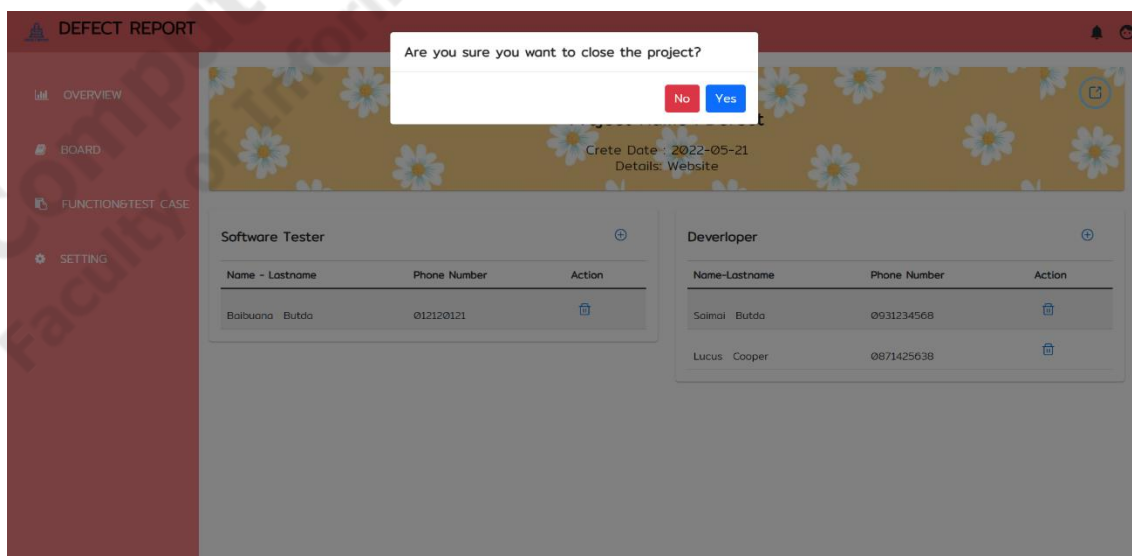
DEFECT REPORT

OVERVIEW

BOARD

FUNCTION&TEST CASE

SETTING

Are you sure you want to close the project?

No Yes

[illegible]

Crete Date : 2022-05-21
Details: Website

Software Tester

| Name - Lastname | Phone Number | Action |
|---|---|---|
| Baibuana Butda | 012120121 | |

Deverloper

| Name-Lastname | Phone Number | Action |
|---|---|---|
| Saimai Butda | 0931234568 | |
| Lucus Cooper | 0871425638 | |

Comp... Faculty of Inform...